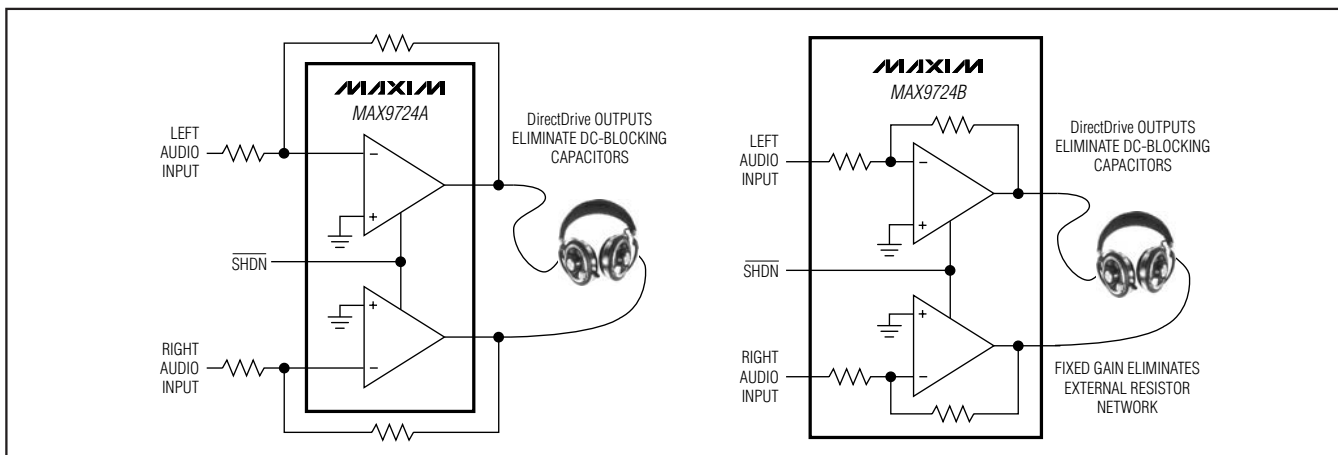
MAXIM
MAX9724A

LEFT AUDIO INPUT

DirectDrive OUTPUTS ELIMINATE DC-BLOCKING CAPACITORS

$\overline{SHDN}$

RIGHT AUDIO INPUT

MAXIM
MAX9724B

LEFT AUDIO INPUT

DirectDrive OUTPUTS ELIMINATE DC-BLOCKING CAPACITORS

$\overline{SHDN}$

RIGHT AUDIO INPUT

FIXED GAIN ELIMINATES EXTERNAL RESISTOR NETWORK